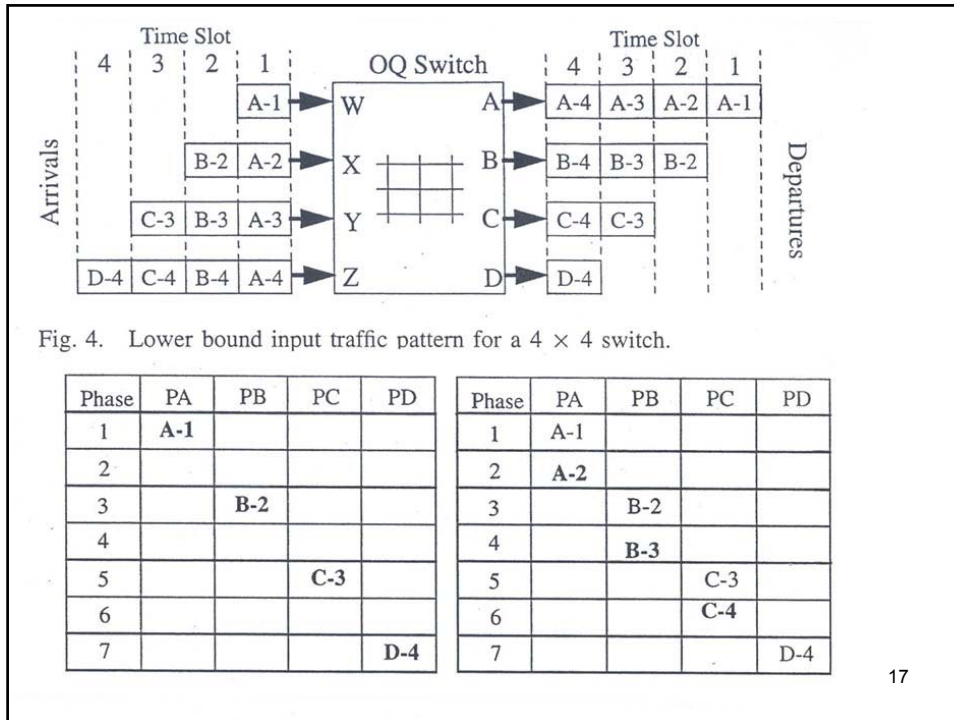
Time Slot
4 3 2 1

A-1
B-2 A-2
C-3 B-3 A-3
D-4 C-4 B-4 A-4

Arrivals

OQ Switch
W X Y Z
A B C D

Time Slot
4 3 2 1

A-4 A-3 A-2 A-1
B-4 B-3 B-2
C-4 C-3
D-4

Departures

Fig. 4. Lower bound input traffic pattern for a 4 × 4 switch.

| Phase | PA | PB | PC | PD |
|---|---|---|---|---|
| 1 | **A-1** | | | |
| 2 | | | | |
| 3 | | **B-2** | | |
| 4 | | | | |
| 5 | | | **C-3** | |
| 6 | | | | |
| 7 | | | | **D-4** |

| Phase | PA | PB | PC | PD |
|---|---|---|---|---|
| 1 | A-1 | | | |
| 2 | **A-2** | | | |
| 3 | | B-2 | | |
| 4 | | **B-3** | | |
| 5 | | | C-3 | |
| 6 | | | **C-4** | |
| 7 | | | | D-4 |

17